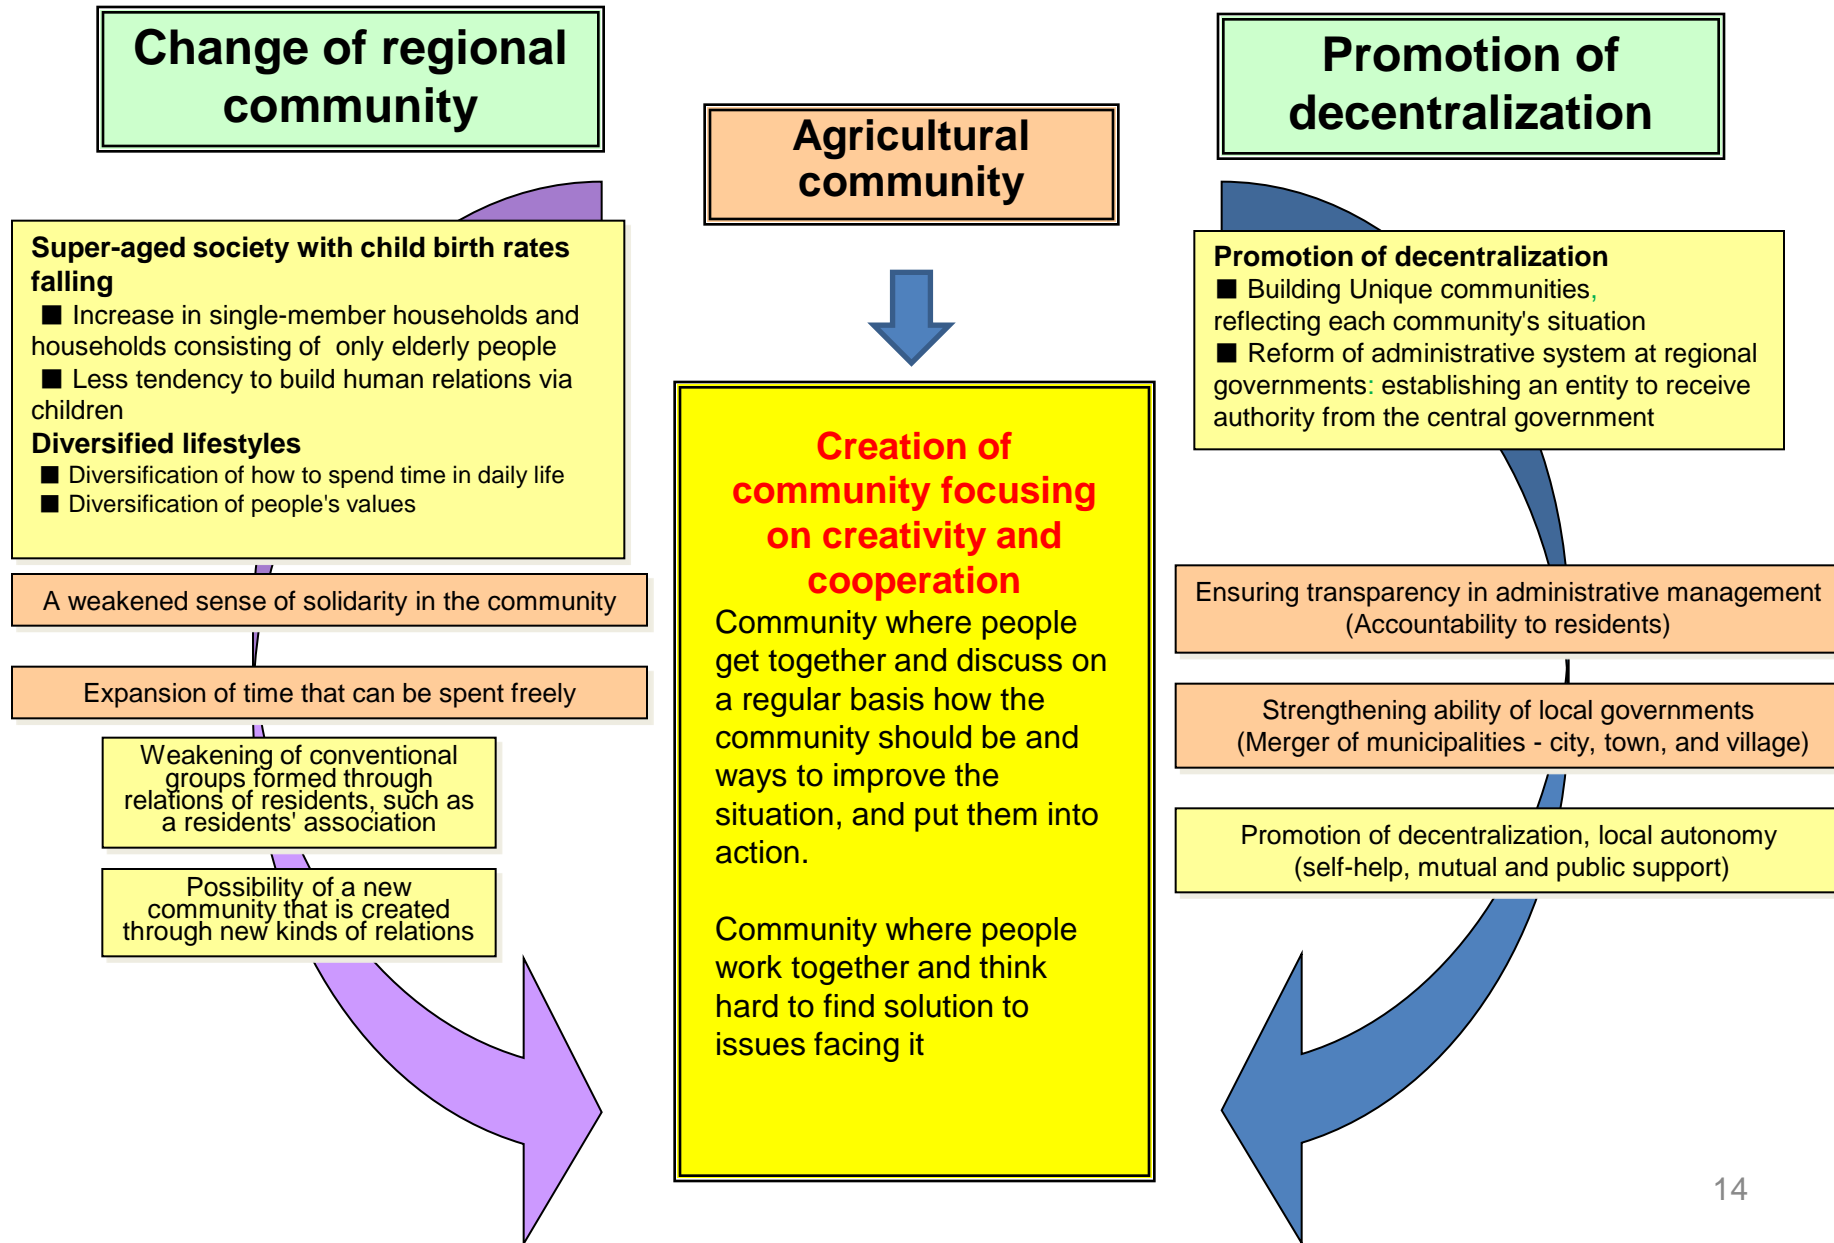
Change of regional community

Agricultural community

Promotion of decentralization

Super-aged society with child birth rates falling
■ Increase in single-member households and households consisting of only elderly people
■ Less tendency to build human relations via children
Diversified lifestyles
■ Diversification of how to spend time in daily life
■ Diversification of people's values

A weakened sense of solidarity in the community

Expansion of time that can be spent freely

Weakening of conventional groups formed through relations of residents, such as a residents' association

Possibility of a new community that is created through new kinds of relations

Creation of community focusing on creativity and cooperation
Community where people get together and discuss on a regular basis how the community should be and ways to improve the situation, and put them into action.

Community where people work together and think hard to find solution to issues facing it

Promotion of decentralization
■ Building Unique communities, reflecting each community's situation
■ Reform of administrative system at regional governments: establishing an entity to receive authority from the central government

Ensuring transparency in administrative management (Accountability to residents)

Strengthening ability of local governments (Merger of municipalities - city, town, and village)

Promotion of decentralization, local autonomy (self-help, mutual and public support)

14